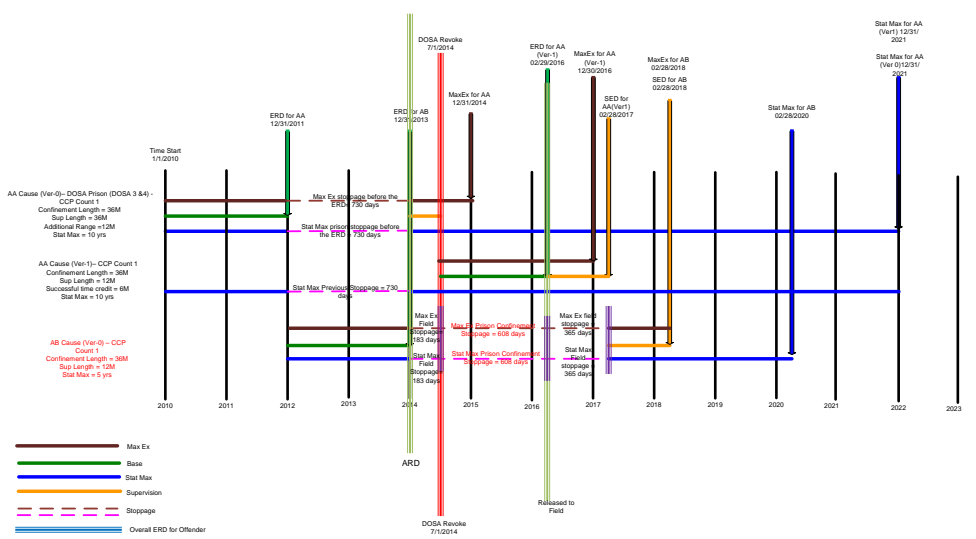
Stat Max for AA (Ver1) 12/31/2021

Stat Max for AA (Ver 0)12/31/2021

DOSA Revoke 7/1/2014

ERD for AA (Ver-1) 02/29/2016

MaxEx for AA (Ver-1) 12/30/2016

MaxEx for AB 02/28/2018

SED for AB 02/28/2018

SED for AA(Ver1) 02/28/2017

MaxEx for AA 12/31/2014

ERD for AB 12/31/2013

ERD for AA 12/31/2011

Stat Max for AB 02/28/2020

Time Start 1/1/2010

AA Cause (Ver-0)– DOSA Prison (DOSA 3 &4) - CCP Count 1
Confinement Length = 36M
Sup Length = 36M
Additional Range =12M
Stat Max = 10 yrs

Max Ex stoppage before the ERD = 730 days

Stat Max prison stoppage before the ERD = 730 days

AA Cause (Ver-1)– CCP Count 1
Confinement Length = 36M
Sup Length = 12M
Successful time credit = 6M
Stat Max = 10 yrs

Stat Max Previous Stoppage = 730 days

AB Cause (Ver-0) – CCP Count 1
Confinement Length = 36M
Sup Length = 12M
Stat Max = 5 yrs

Max Ex Field Stoppage= 183 days

Max Ex Prison Confinement Stoppage = 608 days

Max Ex field stoppage = 365 days

Stat Max Field Stoppage= 183 days

Stat Max Prison Confinement Stoppage = 608 days

Stat Max Field stoppage = 365 days

2010 2011 2012 2013 2014 2015 2016 2017 2018 2019 2020 2021 2022 2023

ARD

Released to Field

DOSA Revoke 7/1/2014

Max Ex
Base
Stat Max
Supervision
Stoppage
Overall ERD for Offender